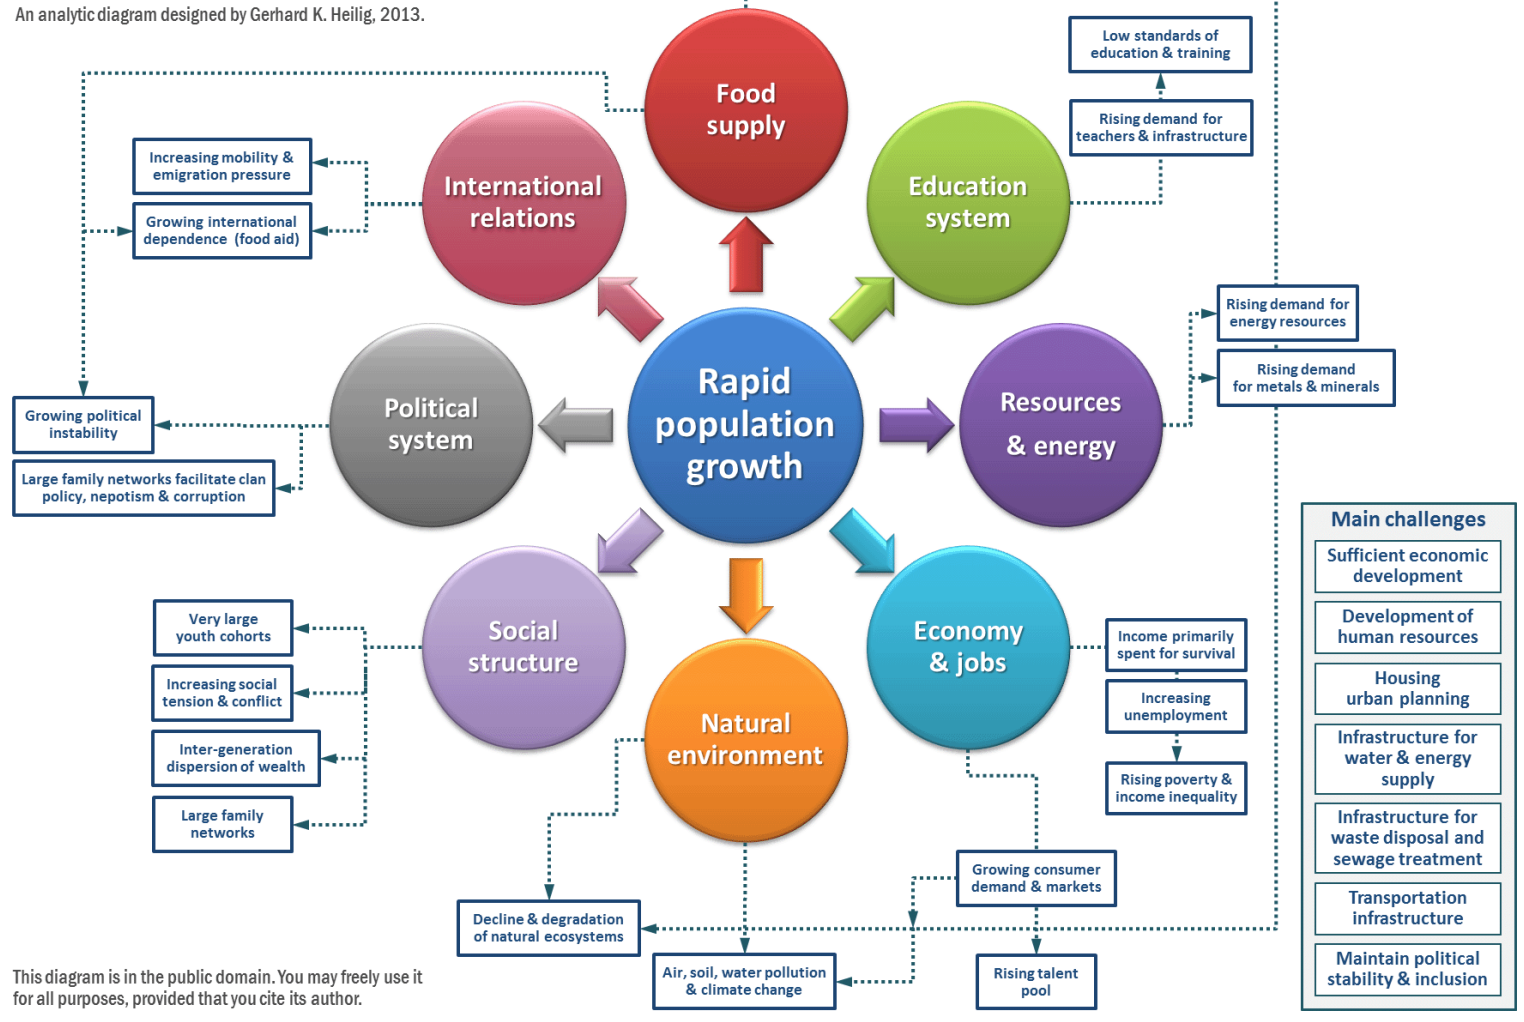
An analytic diagram designed by Gerhard K. Heilig, 2013.

Rapid population growth

Food supply

Education system

Low standards of education & training

Rising demand for teachers & infrastructure

International relations

Increasing mobility & emigration pressure

Growing international dependence (food aid)

Political system

Growing political instability

Large family networks facilitate clan policy, nepotism & corruption

Resources & energy

Rising demand for energy resources

Rising demand for metals & minerals

Social structure

Very large youth cohorts

Increasing social tension & conflict

Inter-generation dispersion of wealth

Large family networks

Natural environment

Decline & degradation of natural ecosystems

Air, soil, water pollution & climate change

Economy & jobs

Income primarily spent for survival

Increasing unemployment

Rising poverty & income inequality

Growing consumer demand & markets

Rising talent pool

Main challenges

Sufficient economic development

Development of human resources

Housing urban planning

Infrastructure for water & energy supply

Infrastructure for waste disposal and sewage treatment

Transportation infrastructure

Maintain political stability & inclusion

This diagram is in the public domain. You may freely use it for all purposes, provided that you cite its author.